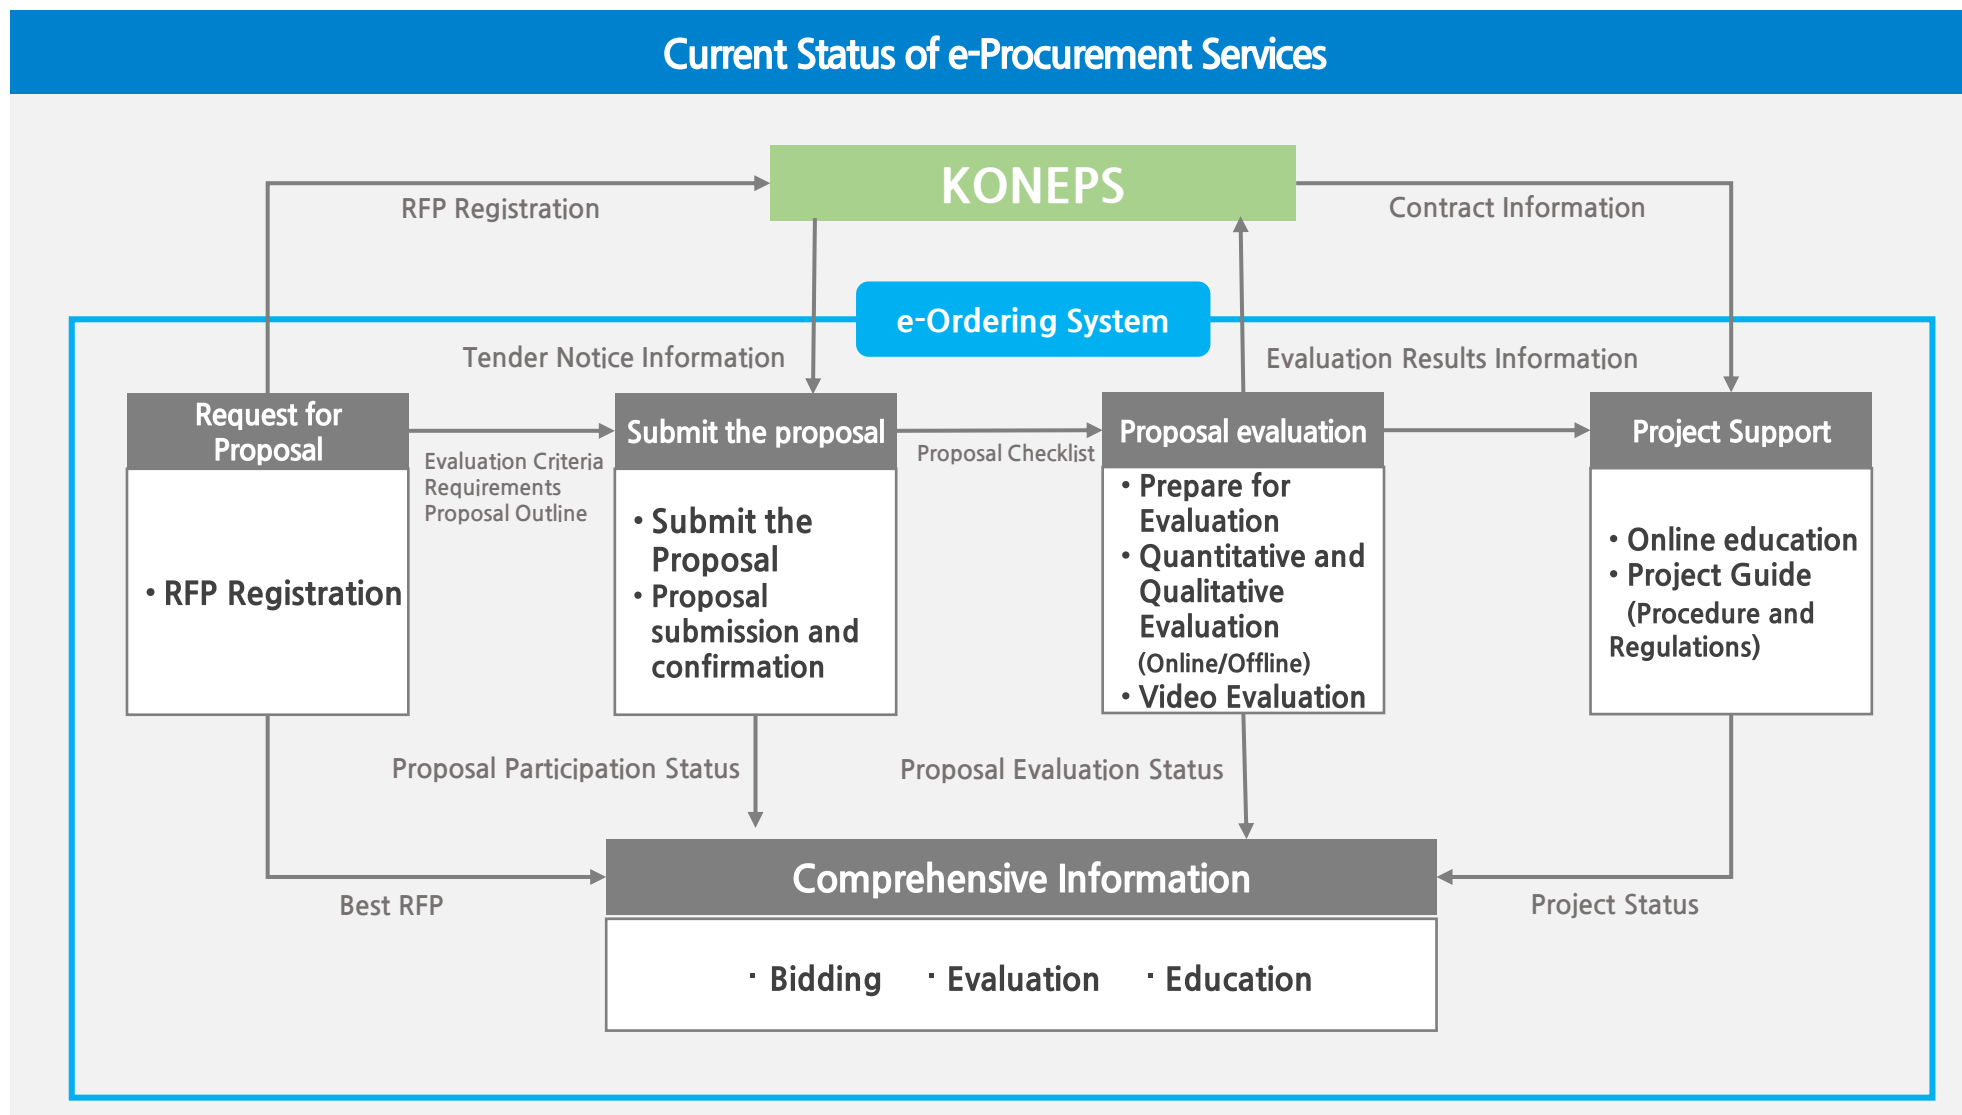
Current Status of e-Procurement Services

KONEPS

RFP Registration

Contract Information

e-Ordering System

Tender Notice Information

Evaluation Results Information

Request for Proposal

• RFP Registration

Evaluation Criteria
Requirements
Proposal Outline

Submit the proposal

• Submit the Proposal
• Proposal submission and confirmation

Proposal Checklist

Proposal evaluation

• Prepare for Evaluation
• Quantitative and Qualitative Evaluation (Online/Offline)
• Video Evaluation

Project Support

• Online education
• Project Guide (Procedure and Regulations)

Proposal Participation Status

Proposal Evaluation Status

Best RFP

Comprehensive Information

Project Status

· Bidding · Evaluation · Education